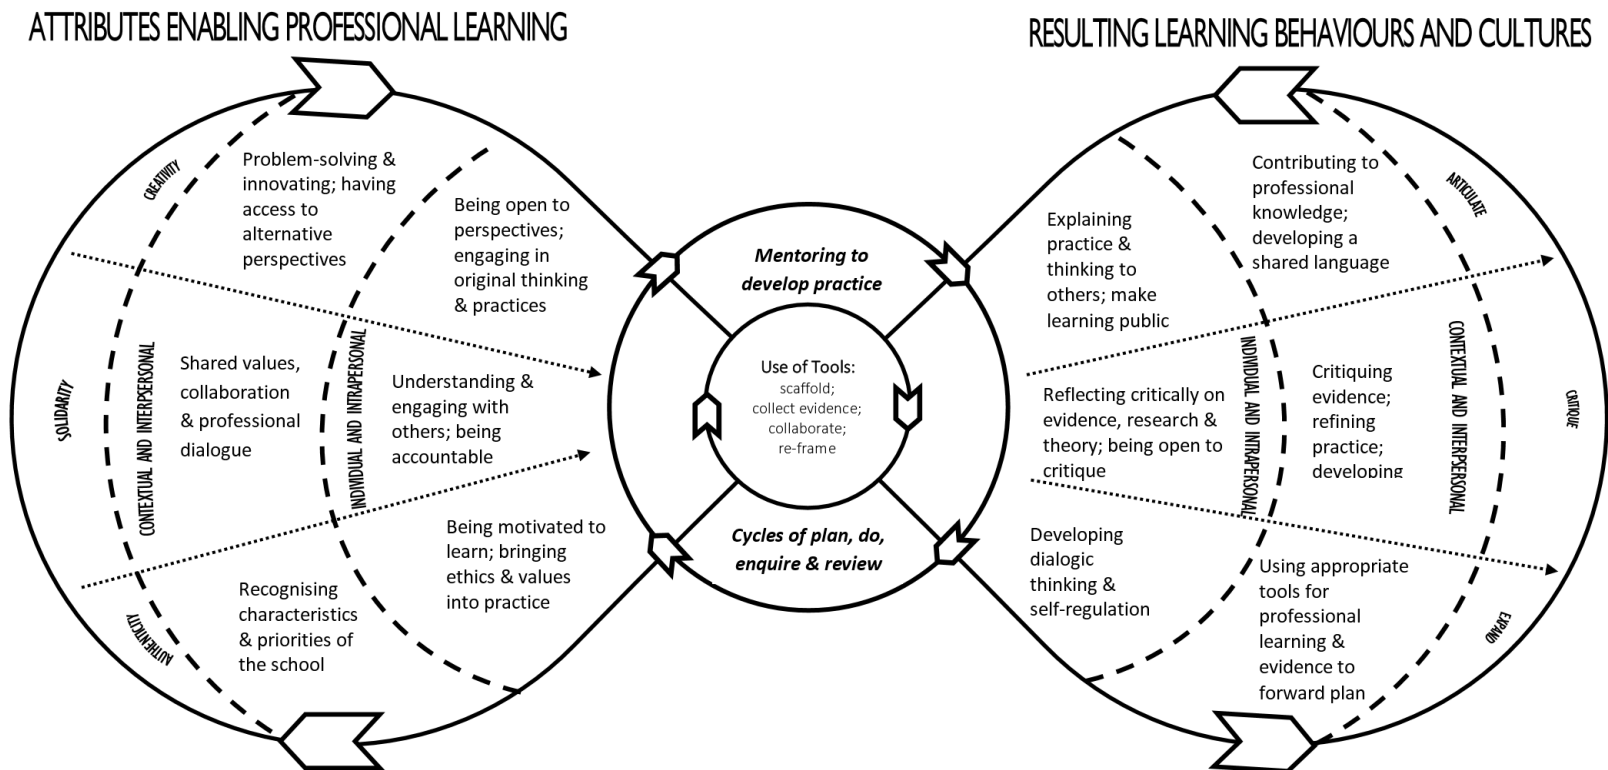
ATTRIBUTES ENABLING PROFESSIONAL LEARNING

RESULTING LEARNING BEHAVIOURS AND CULTURES

CREATIVITY

Problem-solving & innovating; having access to alternative perspectives

Being open to perspectives; engaging in original thinking & practices

SOLIDARITY

CONTEXTUAL AND INTERPERSONAL

Shared values, collaboration & professional dialogue

INDIVIDUAL AND INTRAPERSONAL

Understanding & engaging with others; being accountable

Being motivated to learn; bringing ethics & values into practice

AUTHENTICITY

Recognising characteristics & priorities of the school

Mentoring to develop practice

Use of Tools:
scaffold;
collect evidence;
collaborate;
re-frame

Cycles of plan, do, enquire & review

Explaining practice & thinking to others; make learning public

Contributing to professional knowledge; developing a shared language

ARTICULATE

Reflecting critically on evidence, research & theory; being open to critique

INDIVIDUAL AND INTRAPERSONAL

Critiquing evidence; refining practice; developing

CONTEXTUAL AND INTERPERSONAL

CRITIQUE

Developing dialogic thinking & self-regulation

Using appropriate tools for professional learning & evidence to forward plan

EXPAND